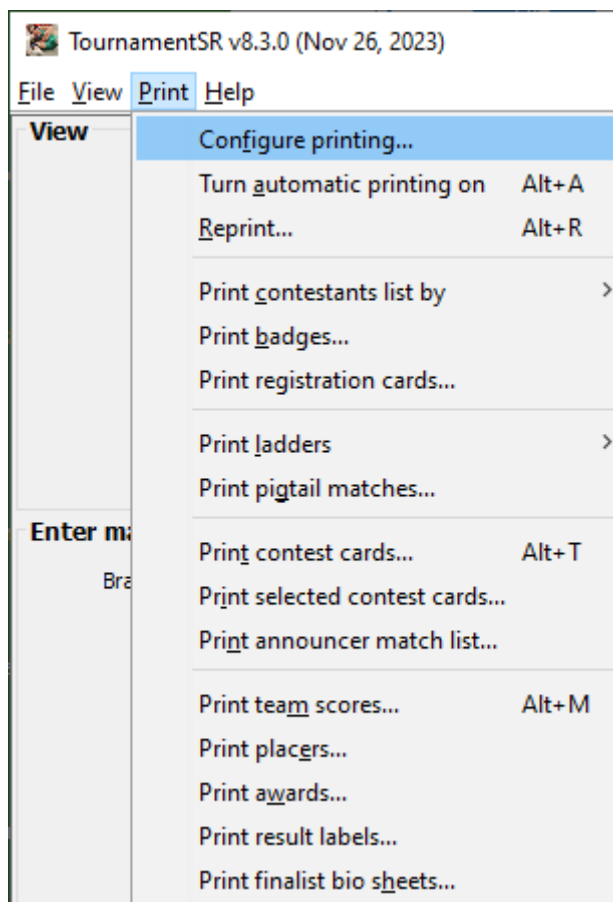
TournamentSR v8.3.0 (Nov 26, 2023)

File View Print Help

View

Configure printing...
Turn automatic printing on Alt+A
Reprint... Alt+R

Print contestants list by
Print badges...
Print registration cards...

Print ladders
Print pigtail matches...

Enter ma

Bra

Print contest cards... Alt+T
Print selected contest cards...
Print announcer match list...

Print team scores... Alt+M
Print placers...
Print awards...
Print result labels...
Print finalist bio sheets...